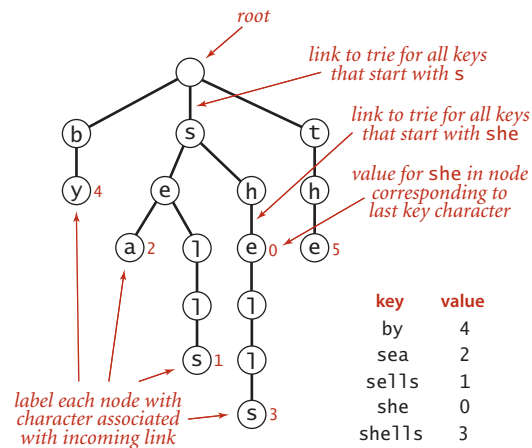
root

link to trie for all keys that start with s

link to trie for all keys that start with she

value for she in node corresponding to last key character

b
s
t
y 4
e
h
h
a 2
l
e 0
e 5
l
l
s 1
l
s 3

label each node with character associated with incoming link

| key | value |
|---|---|
| by | 4 |
| sea | 2 |
| sells | 1 |
| she | 0 |
| shells | 3 |